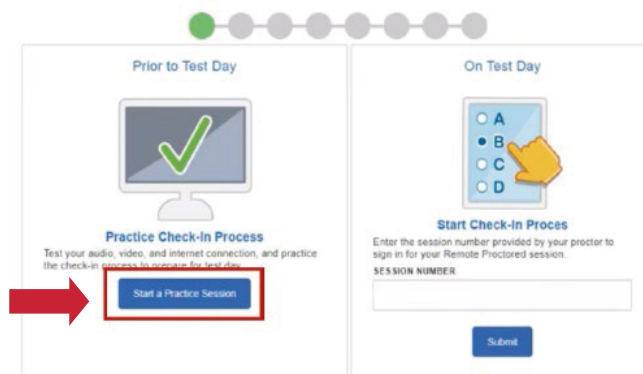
Prior to Test Day

Practice Check-In Process

Test your audio, video, and internet connection, and practice the check-in process to prepare for test day.

Start a Practice Session

On Test Day

A
B
C
D

Start Check-In Proces

Enter the session number provided by your proctor to sign in for your Remote Proctored session.

SESSION NUMBER

Submit